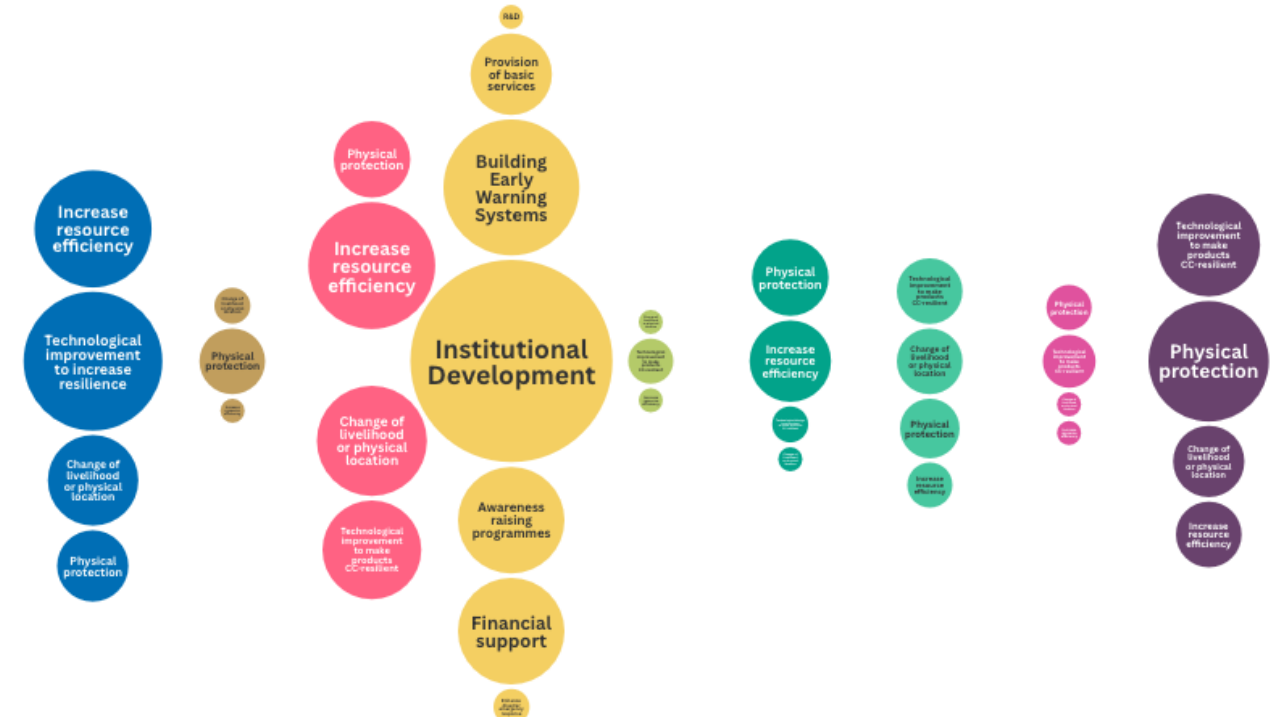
Increase resource efficiency

Technological improvement to increase resilience

Change of livelihood or physical location

Physical protection

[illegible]

Physical protection

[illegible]

Physical protection

Increase resource efficiency

Change of livelihood or physical location

Technological improvement to make products CC-resilient

R&D

Provision of basic services

Building Early Warning Systems

Institutional Development

Awareness raising programmes

Financial support

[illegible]

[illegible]

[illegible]

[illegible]

Physical protection

Increase resource efficiency

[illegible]

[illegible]

Technological improvement to make products CC-resilient

Change of livelihood or physical location

Physical protection

Increase resource efficiency

Physical protection

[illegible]

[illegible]

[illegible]

Technological improvement to make products CC-resilient

Physical protection

Change of livelihood or physical location

Increase resource efficiency